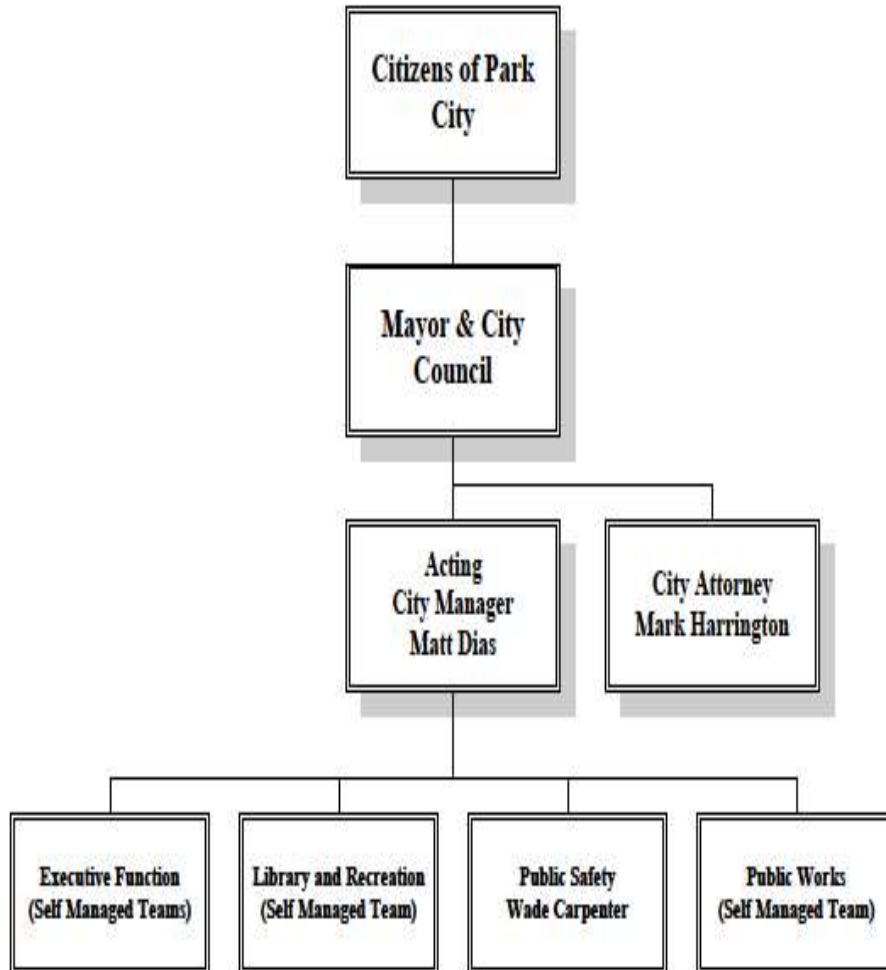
Citizens of Park City

Mayor & City Council

Acting City Manager Matt Dias

City Attorney Mark Harrington

Executive Function (Self Managed Teams)

Library and Recreation (Self Managed Team)

Public Safety Wade Carpenter

Public Works (Self Managed Team)